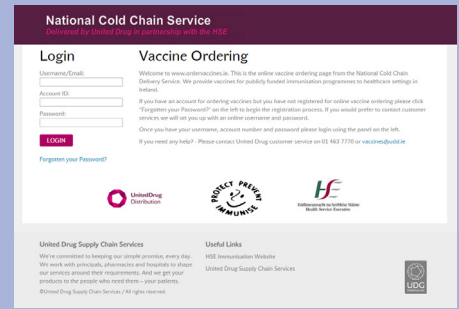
National Cold Chain Service

Delivered by United Drug in partnership with the HSE

Login

Username/Email:

Account ID:

Password:

LOGIN

Forgotten your Password?

Vaccine Ordering

Welcome to www.ordervaccines.ie. This is the online vaccine ordering page from the National Cold Chain Delivery Service. We provide vaccines for publicly funded immunisation programmes to healthcare settings in Ireland.

If you have an account for ordering vaccines but you have not registered for online vaccine ordering please click "Forgotten your Password?" on the left to begin the registration process. If you would prefer to contact customer services we will set you up with an online username and password.

Once you have your username, account number and password please login using the panel on the left.

If you need any help? - Please contact United Drug customer service on 01 463 7770 or vaccines@udd.ie

UnitedDrug Distribution

PROTECT PREVENT IMMUNISE

Feidhmeannacht na Seirbhíse Sláinte Health Service Executive

United Drug Supply Chain Services

We're committed to keeping our simple promise, every day. We work with principals, pharmacies and hospitals to shape our services around their requirements. And we get your products to the people who need them – your patients.

©United Drug Supply Chain Services / All rights reserved.

Useful Links

HSE Immunisation Website

United Drug Supply Chain Services

UDG